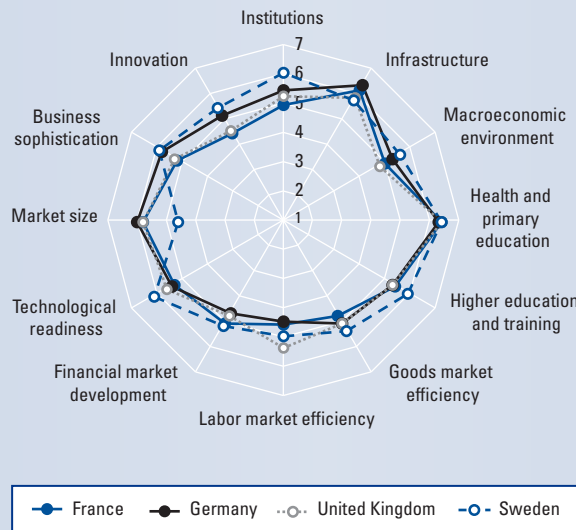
Institutions

7
6
5
4
3
2
1

Infrastructure

Macroeconomic environment

Health and primary education

Higher education and training

Goods market efficiency

Labor market efficiency

Financial market development

Technological readiness

Market size

Business sophistication

Innovation

France
Germany
United Kingdom
Sweden